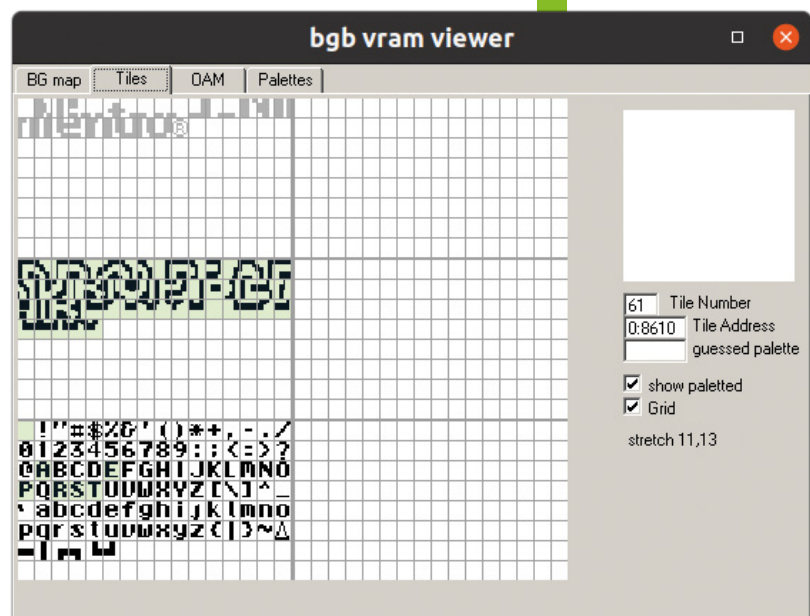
bgb vram viewer

BG map | Tiles | OAM | Palettes

Nintendo®

!"#$%&'()*+,-./
0123456789:;<=>?
@ABCDEFGHIJKLMNO
PQRSTUVWXYZ[\]^_
`abcdefghijklmno
pqrstuvwxyz{|}~Δ

61 Tile Number
0:8610 Tile Address
guessed palette

show paletted
Grid

stretch 11,13